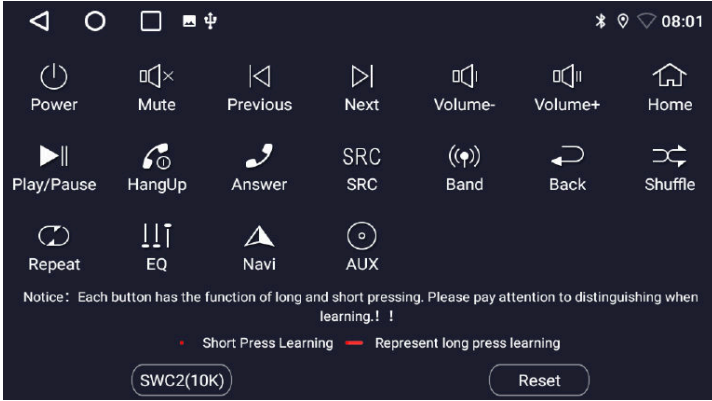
08:01

Power
Mute
Previous
Next
Volume-
Volume+
Home

SRC

Play/Pause
HangUp
Answer
SRC
Band
Back
Shuffle

Repeat
EQ
Navi
AUX

Notice：Each button has the function of long and short pressing. Please pay attention to distinguishing when learning.！！

Short Press Learning
Represent long press learning

SWC2(10K)
Reset